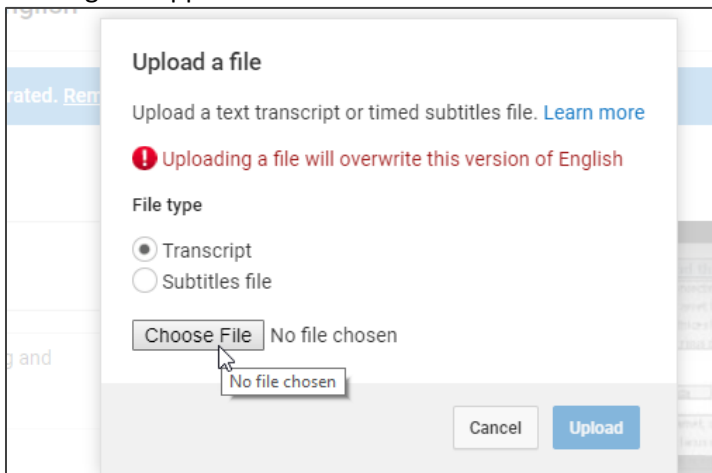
rated. Rem

g and

Upload a file

Upload a text transcript or timed subtitles file. Learn more

Uploading a file will overwrite this version of English

File type

Transcript
Subtitles file

Choose File No file chosen

No file chosen

Cancel Upload